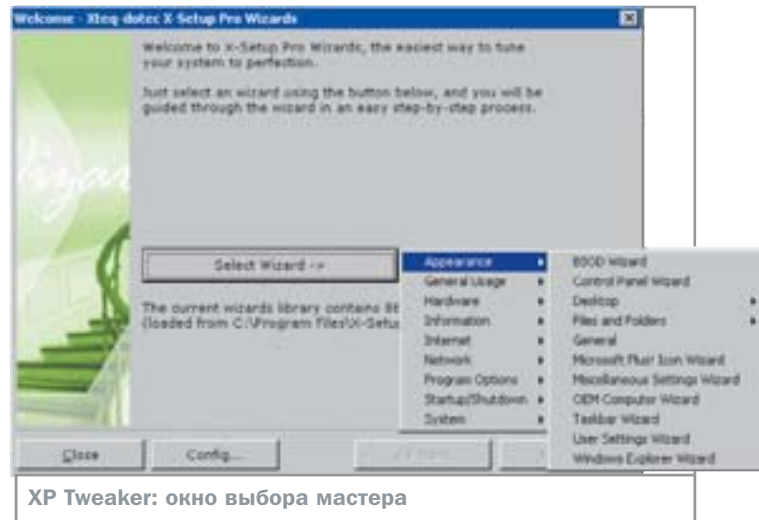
Welcome - Xteq-dotec X-Setup Pro Wizards

Welcome to X-Setup Pro Wizards, the easiest way to tune your system to perfection.

Just select an wizard using the button below, and you will be guided through the wizard in an easy step-by-step process.

Select Wizard ->

The current wizards library contains 8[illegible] (loaded from C:\Program Files\X-Setu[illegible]

Appearance
General Usage
Hardware
Information
Internet
Network
Program Options
Startup/Shutdown
System

BSOD Wizard
Control Panel Wizard
Desktop
Files and Folders
General
Microsoft Plus! Icon Wizard
Miscellaneous Settings Wizard
OEM Computer Wizard
Taskbar Wizard
User Settings Wizard
Windows Explorer Wizard

Close
Config...
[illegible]

XP Tweaker: окно выбора мастера